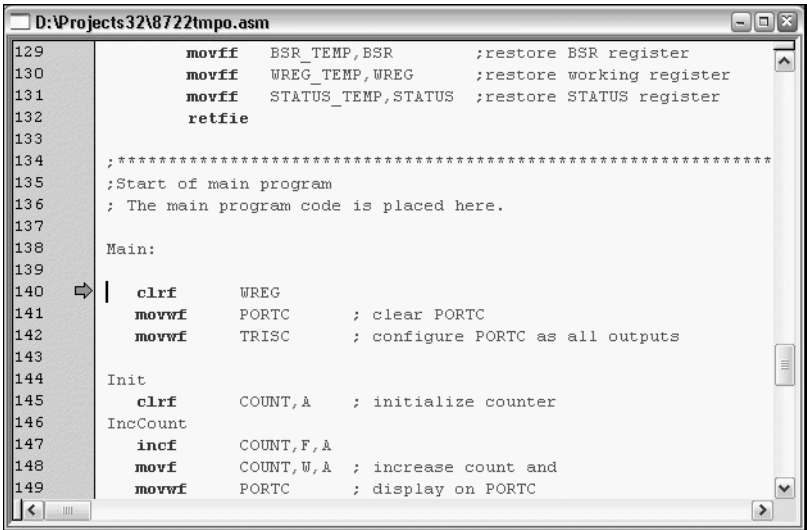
D:\Projects32\8722tmpo.asm

129 movff BSR_TEMP,BSR ;restore BSR register
130 movff WREG_TEMP,WREG ;restore working register
131 movff STATUS_TEMP,STATUS ;restore STATUS register
132 retfie
133
134 ;*************************************************************
135 ;Start of main program
136 ; The main program code is placed here.
137
138 Main:
139
140 clrf WREG
141 movwf PORTC ; clear PORTC
142 movwf TRISC ; configure PORTC as all outputs
143
144 Init
145 clrf COUNT,A ; initialize counter
146 IncCount
147 incf COUNT,F,A
148 movf COUNT,W,A ; increase count and
149 movwf PORTC ; display on PORTC